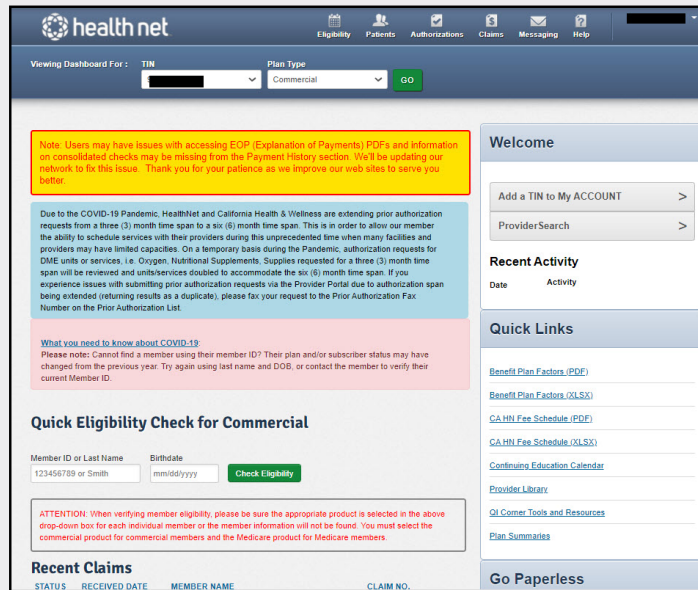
health net

Eligibility Patients Authorizations Claims Messaging Help

Viewing Dashboard For : TIN Plan Type
Commercial
GO

Note: Users may have issues with accessing EOP (Explanation of Payments) PDFs and information on consolidated checks may be missing from the Payment History section. We'll be updating our network to fix this issue. Thank you for your patience as we improve our web sites to serve you better.

Due to the COVID-19 Pandemic, HealthNet and California Health & Wellness are extending prior authorization requests from a three (3) month time span to a six (6) month time span. This is in order to allow our member the ability to schedule services with their providers during this unprecedented time when many facilities and providers may have limited capacities. On a temporary basis during the Pandemic, authorization requests for DME units or services, i.e. Oxygen, Nutritional Supplements, Supplies requested for a three (3) month time span will be reviewed and units/services doubled to accommodate the six (6) month time span. If you experience issues with submitting prior authorization requests via the Provider Portal due to authorization span being extended (returning results as a duplicate), please fax your request to the Prior Authorization Fax Number on the Prior Authorization List.

What you need to know about COVID-19:
Please note: Cannot find a member using their member ID? Their plan and/or subscriber status may have changed from the previous year. Try again using last name and DOB, or contact the member to verify their current Member ID.

Quick Eligibility Check for Commercial

Member ID or Last Name Birthdate
123456789 or Smith mm/dd/yyyy Check Eligibility

ATTENTION: When verifying member eligibility, please be sure the appropriate product is selected in the above drop-down box for each individual member or the member information will not be found. You must select the commercial product for commercial members and the Medicare product for Medicare members.

Recent Claims
STATUS RECEIVED DATE MEMBER NAME CLAIM NO.

Welcome

Add a TIN to My ACCOUNT >
ProviderSearch >

Recent Activity
Date Activity

Quick Links

Benefit Plan Factors (PDF)
Benefit Plan Factors (XLSX)
CA HN Fee Schedule (PDF)
CA HN Fee Schedule (XLSX)
Continuing Education Calendar
Provider Library
QI Corner Tools and Resources
Plan Summaries

Go Paperless